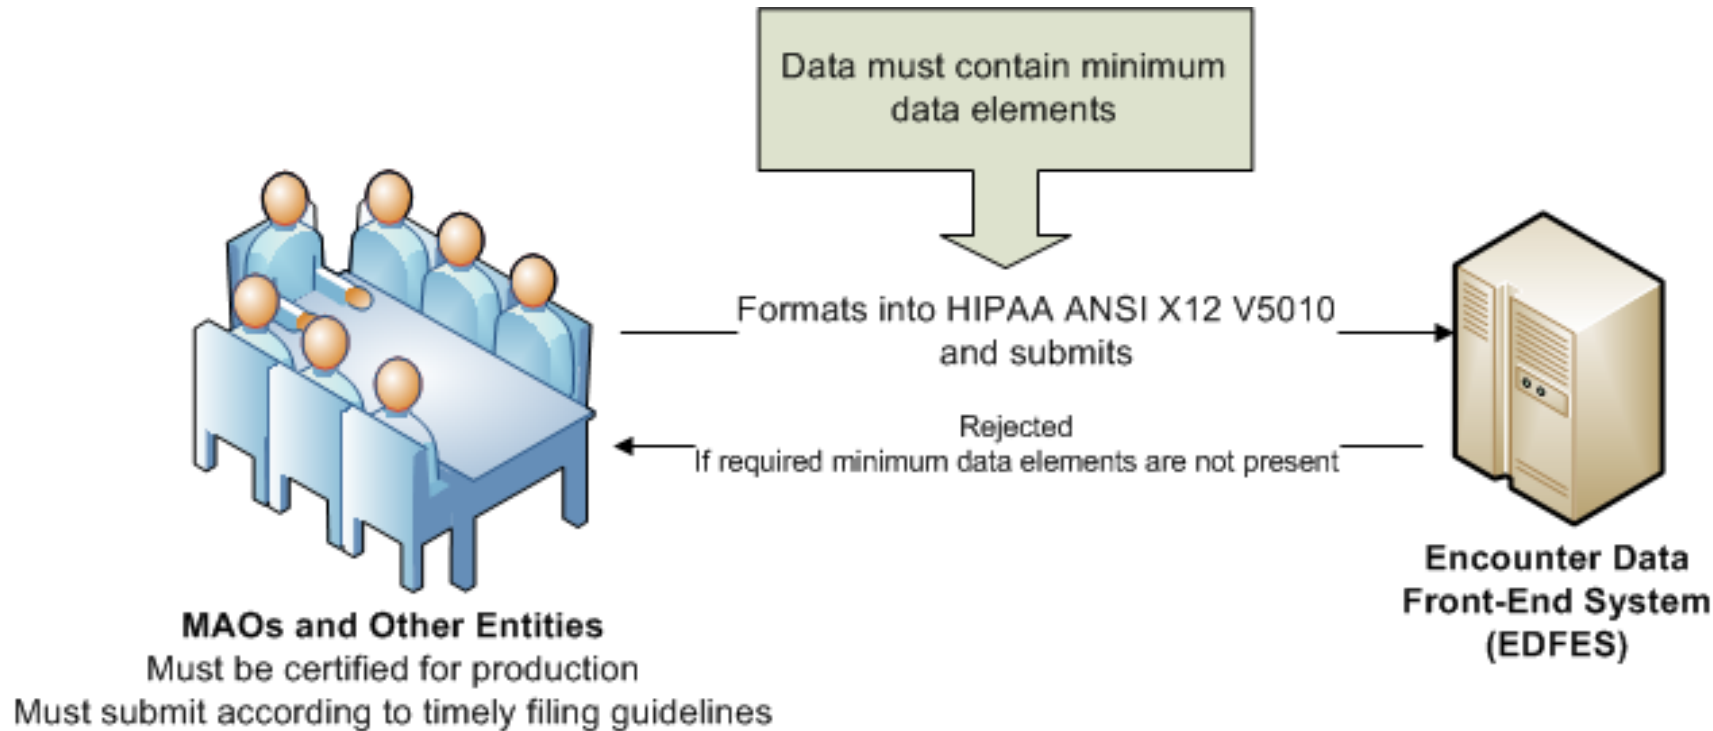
Data must contain minimum data elements

Formats into HIPAA ANSI X12 V5010 and submits

Rejected
If required minimum data elements are not present

MAOs and Other Entities
Must be certified for production
Must submit according to timely filing guidelines

Encounter Data Front-End System (EDFES)